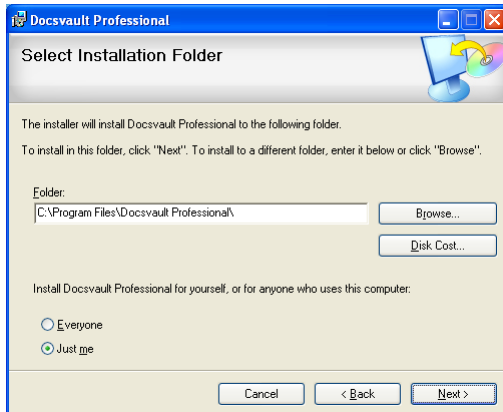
Docsvault Professional

Select Installation Folder

The installer will install Docsvault Professional to the following folder.

To install in this folder, click "Next". To install to a different folder, enter it below or click "Browse".

Folder:
C:\Program Files\Docsvault Professional\

Browse...

Disk Cost...

Install Docsvault Professional for yourself, or for anyone who uses this computer:

Everyone

Just me

Cancel

< Back

Next >